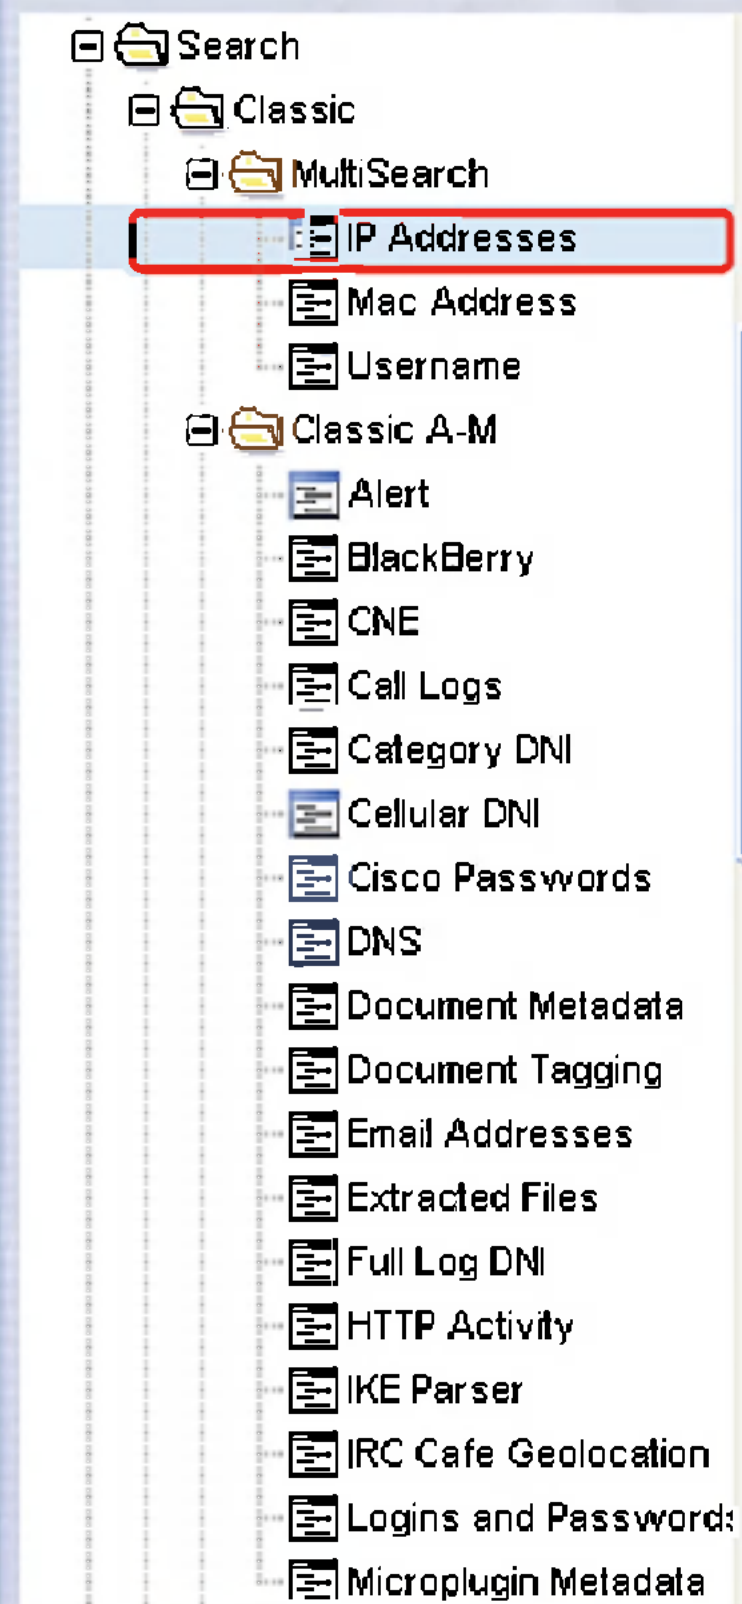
Search
Classic
MultiSearch
IP Addresses
Mac Address
Username
Classic A-M
Alert
BlackBerry
CNE
Call Logs
Category DNI
Cellular DNI
Cisco Passwords
DNS
Document Metadata
Document Tagging
Email Addresses
Extracted Files
Full Log DNI
HTTP Activity
IKE Parser
IRC Cafe Geolocation
Logins and Passwords
Microplugin Metadata